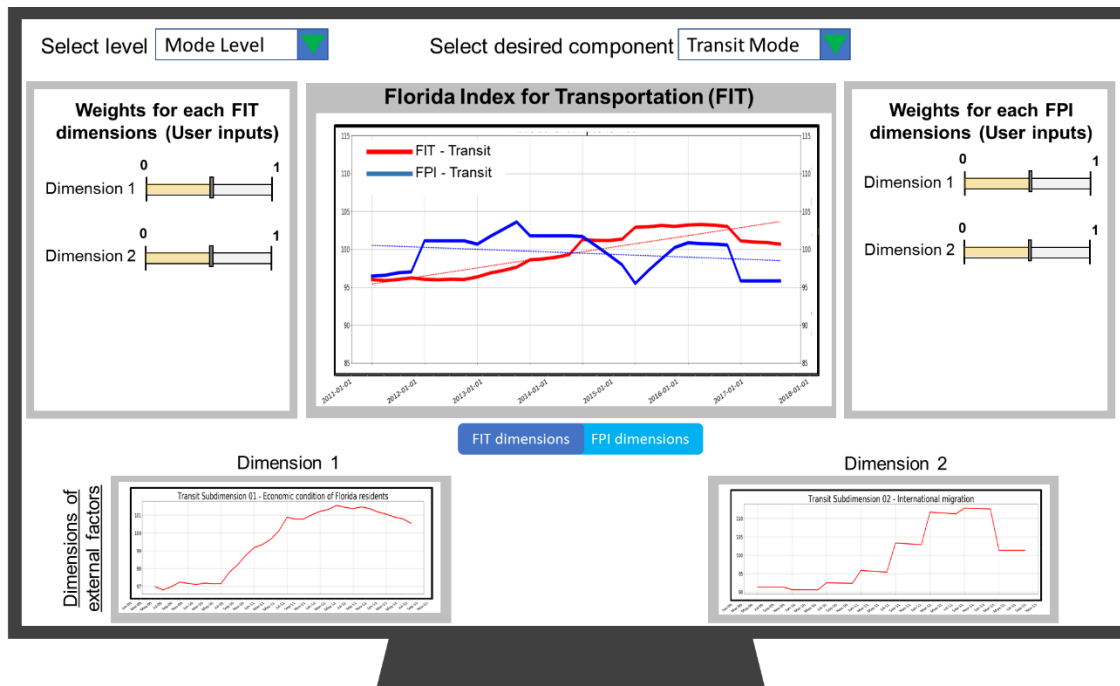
Select level Mode Level

Select desired component Transit Mode

Weights for each FIT dimensions (User inputs)

0 1

Dimension 1

0 1

Dimension 2

Florida Index for Transportation (FIT)

FIT - Transit

FPI - Transit

115 110 105 100 95 90 85

115 110 105 100 95 90 85

2011-01-01 2012-01-01 2013-01-01 2014-01-01 2015-01-01 2016-01-01 2017-01-01 2018-01-01

Weights for each FPI dimensions (User inputs)

0 1

Dimension 1

0 1

Dimension 2

FIT dimensions FPI dimensions

Dimension 1

Dimension 2

Dimensions of external factors

Transit Subdimension 01 - Economic condition of Florida residents

Transit Subdimension 02 - International migration

110 105 100 95